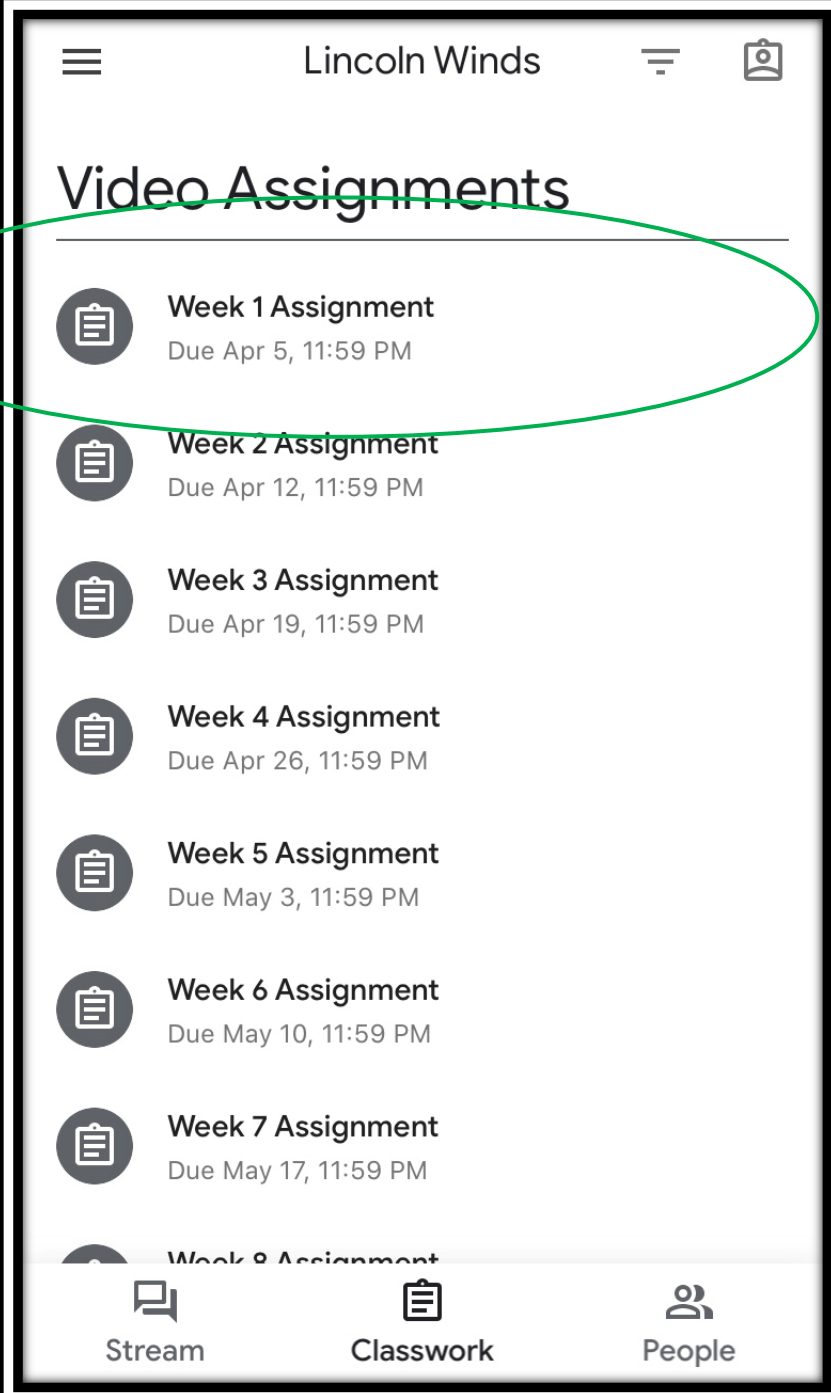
Lincoln Winds

Video Assignments

Week 1 Assignment
Due Apr 5, 11:59 PM

Week 2 Assignment
Due Apr 12, 11:59 PM

Week 3 Assignment
Due Apr 19, 11:59 PM

Week 4 Assignment
Due Apr 26, 11:59 PM

Week 5 Assignment
Due May 3, 11:59 PM

Week 6 Assignment
Due May 10, 11:59 PM

Week 7 Assignment
Due May 17, 11:59 PM

Week 8 Assignment

Stream
Classwork
People